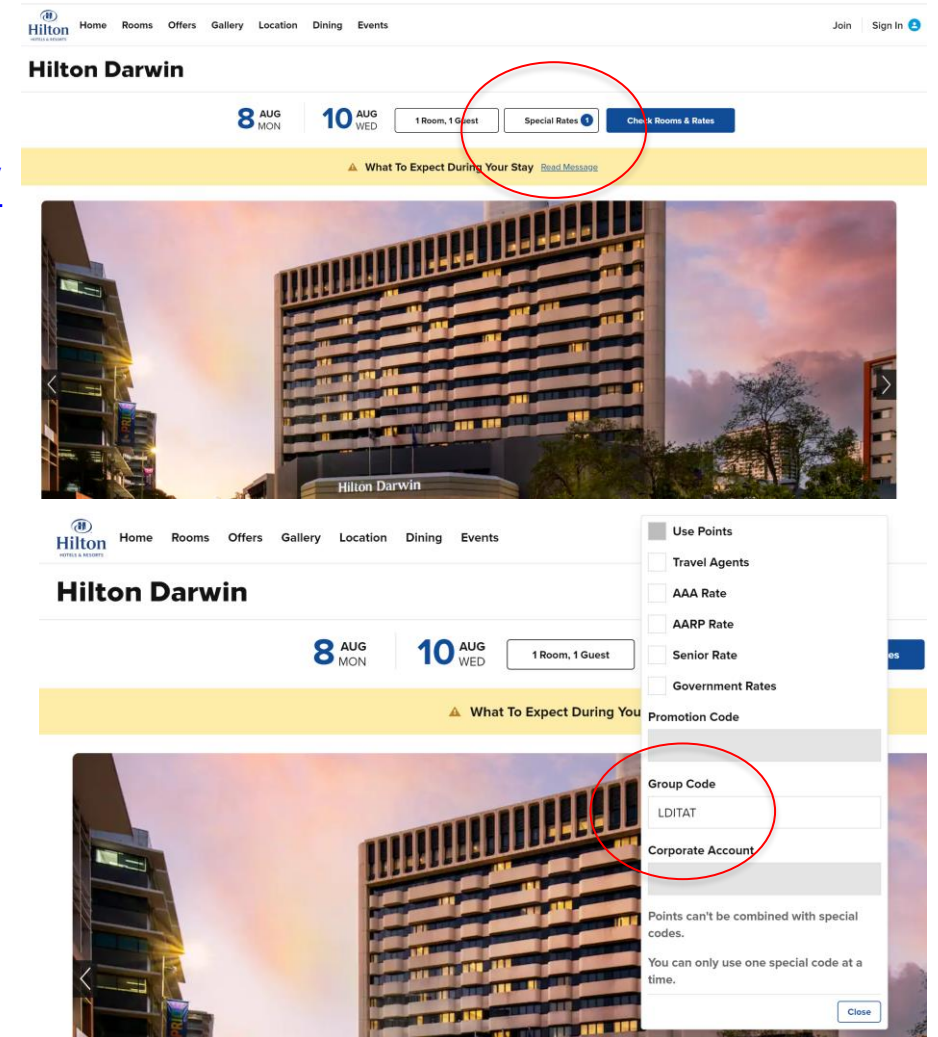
Hilton HOTELS & RESORTS Home Rooms Offers Gallery Location Dining Events Join Sign In

Hilton Darwin

8 AUG MON 10 AUG WED 1 Room, 1 Guest Special Rates 1 Check Rooms & Rates

What To Expect During Your Stay Read Message

Hilton Darwin

Hilton HOTELS & RESORTS Home Rooms Offers Gallery Location Dining Events

Hilton Darwin

8 AUG MON 10 AUG WED 1 Room, 1 Guest

What To Expect During You

Use Points
Travel Agents
AAA Rate
AARP Rate
Senior Rate
Government Rates
Promotion Code
Group Code
LDITAT
Corporate Account

Points can't be combined with special codes.

You can only use one special code at a time.

Close